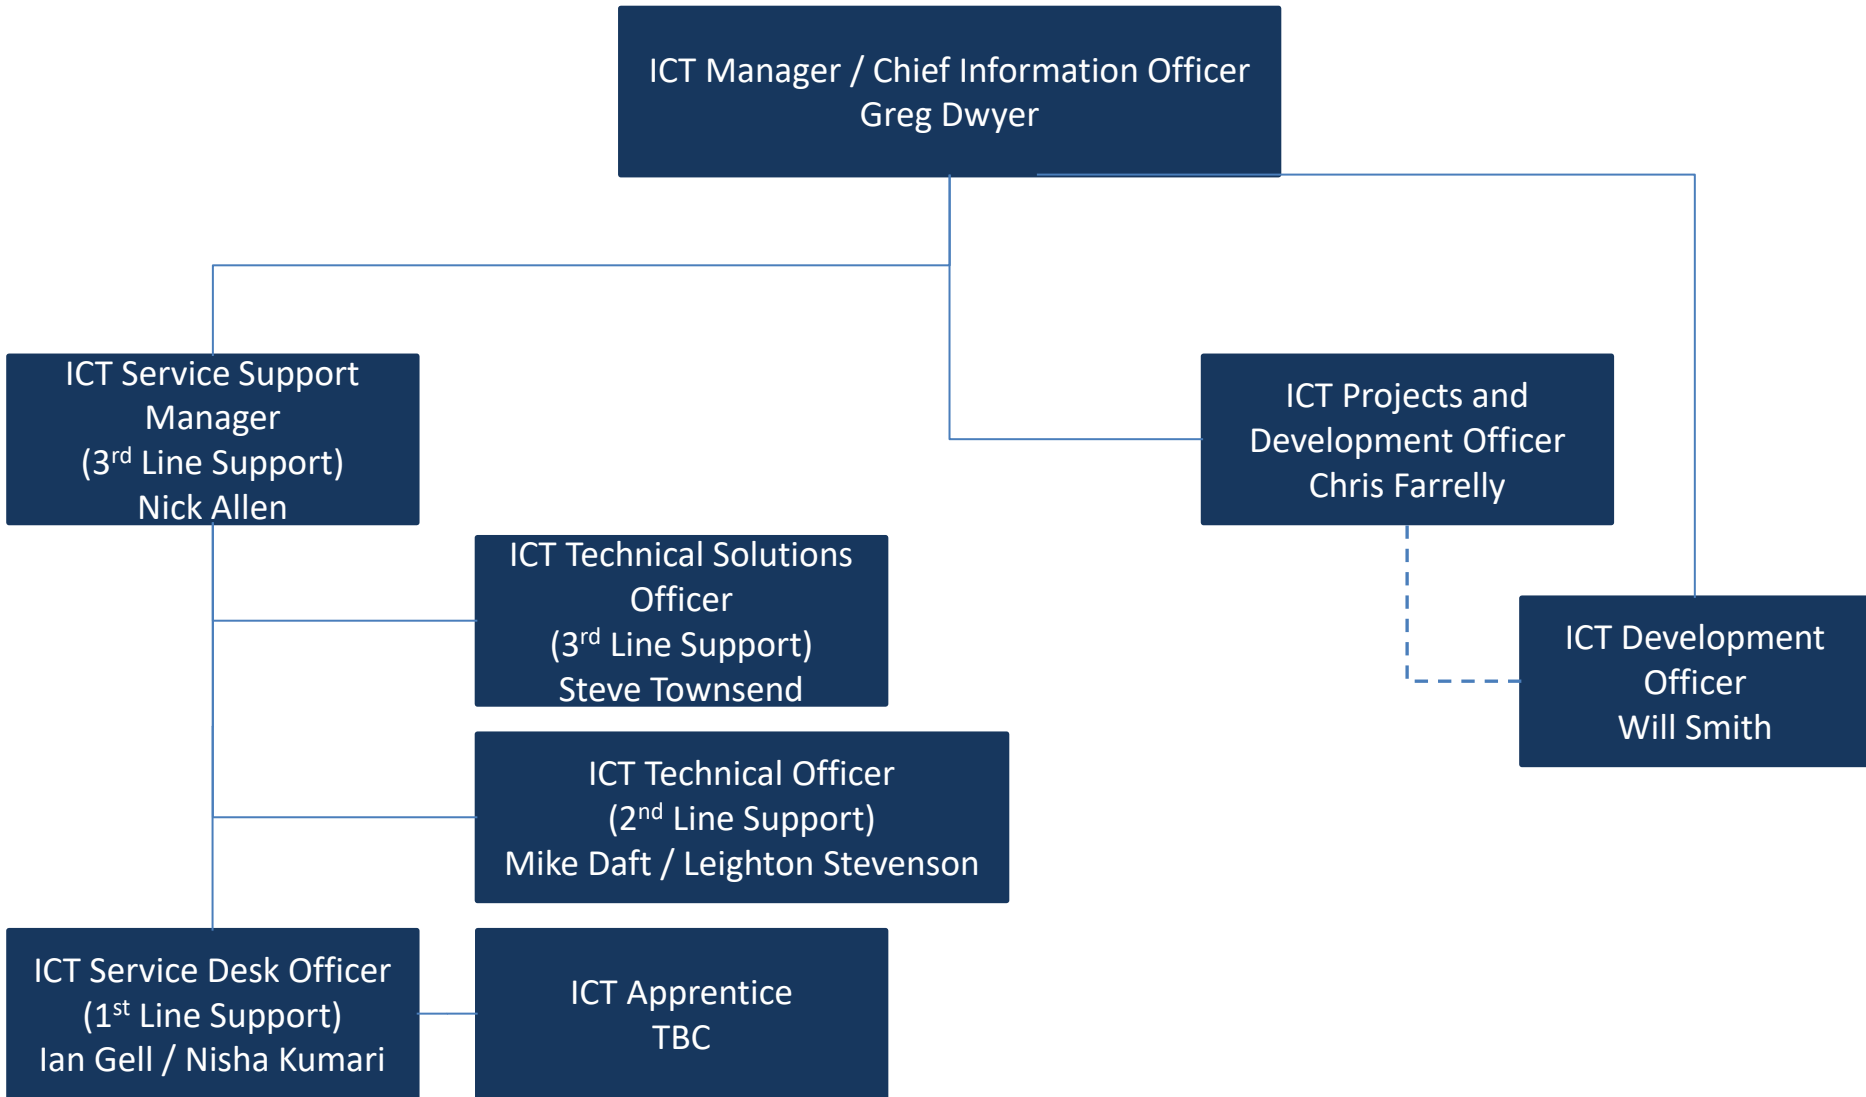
ICT Manager / Chief Information Officer
Greg Dwyer

ICT Service Support Manager
(3$^{rd}$ Line Support)
Nick Allen

ICT Projects and Development Officer
Chris Farrelly

ICT Technical Solutions Officer
(3$^{rd}$ Line Support)
Steve Townsend

ICT Development Officer
Will Smith

ICT Technical Officer
(2$^{nd}$ Line Support)
Mike Daft / Leighton Stevenson

ICT Service Desk Officer
(1$^{st}$ Line Support)
Ian Gell / Nisha Kumari

ICT Apprentice
TBC